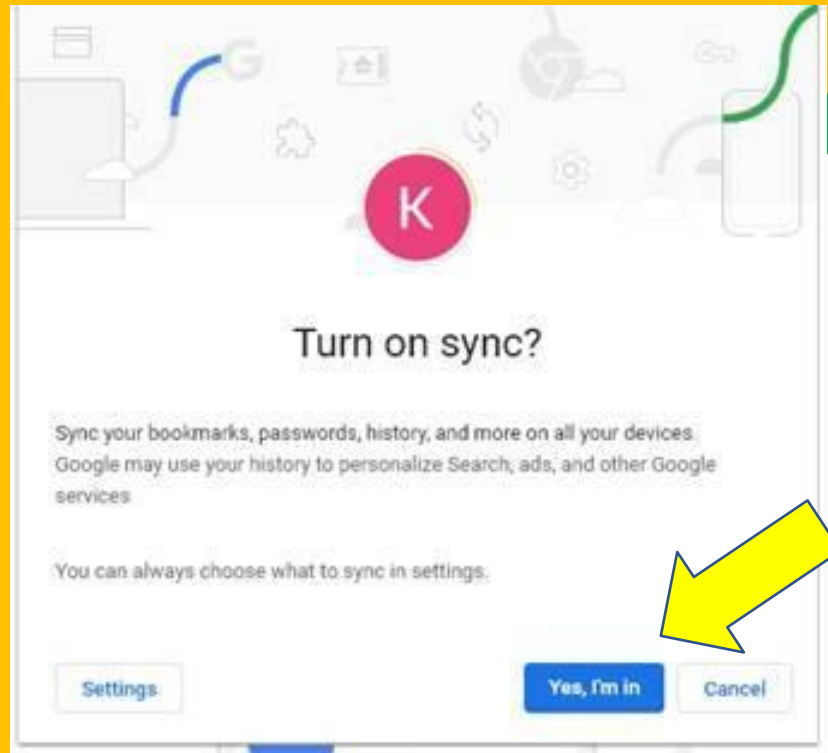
K

Turn on sync?

Sync your bookmarks, passwords, history, and more on all your devices. Google may use your history to personalize Search, ads, and other Google services.

You can always choose what to sync in settings.

Settings

Yes, I'm in

Cancel